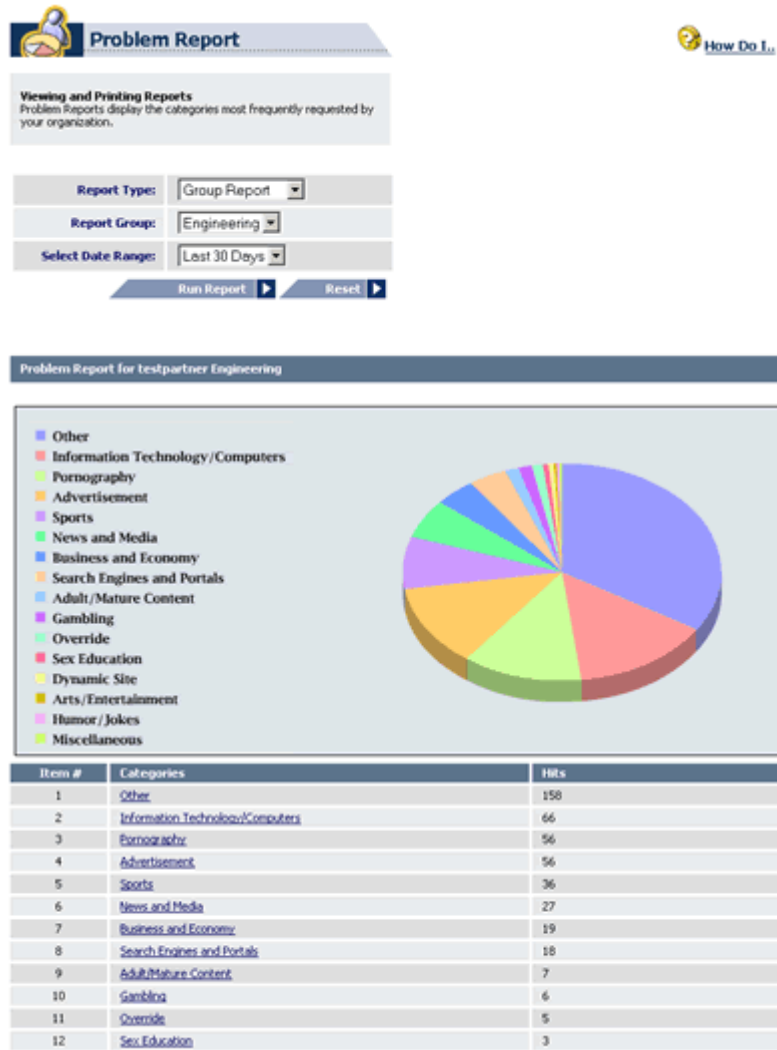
Problem Report

How Do I..

Viewing and Printing Reports
Problem Reports display the categories most frequently requested by your organization.

Report Type: Group Report
Report Group: Engineering
Select Date Range: Last 30 Days

Run Report
Reset

Problem Report for testpartner Engineering

Other
Information Technology/Computers
Pornography
Advertisement
Sports
News and Media
Business and Economy
Search Engines and Portals
Adult/Mature Content
Gambling
Override
Sex Education
Dynamic Site
Arts/Entertainment
Humor/Jokes
Miscellaneous

| Item # | Categories | Hits |
|---|---|---|
| 1 | Other | 158 |
| 2 | Information Technology/Computers | 66 |
| 3 | Pornography | 56 |
| 4 | Advertisement | 56 |
| 5 | Sports | 36 |
| 6 | News and Media | 27 |
| 7 | Business and Economy | 19 |
| 8 | Search Engines and Portals | 18 |
| 9 | Adult/Mature Content | 7 |
| 10 | Gambling | 6 |
| 11 | Override | 5 |
| 12 | Sex Education | 3 |